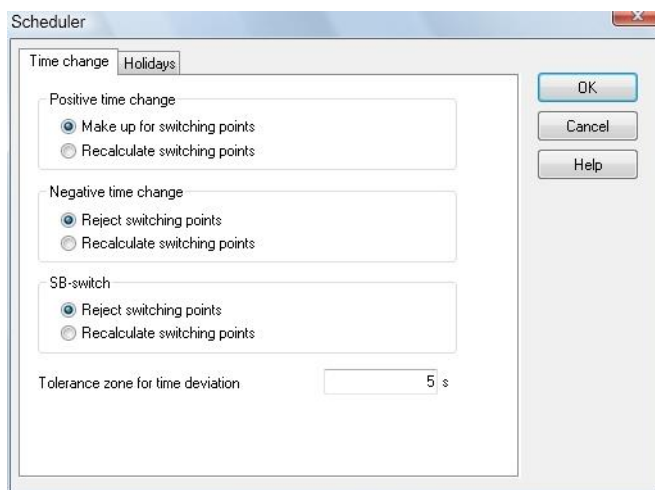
Scheduler

Time change | Holidays

Positive time change
Make up for switching points
Recalculate switching points

Negative time change
Reject switching points
Recalculate switching points

SB-switch
Reject switching points
Recalculate switching points

Tolerance zone for time deviation 5 s

OK
Cancel
Help